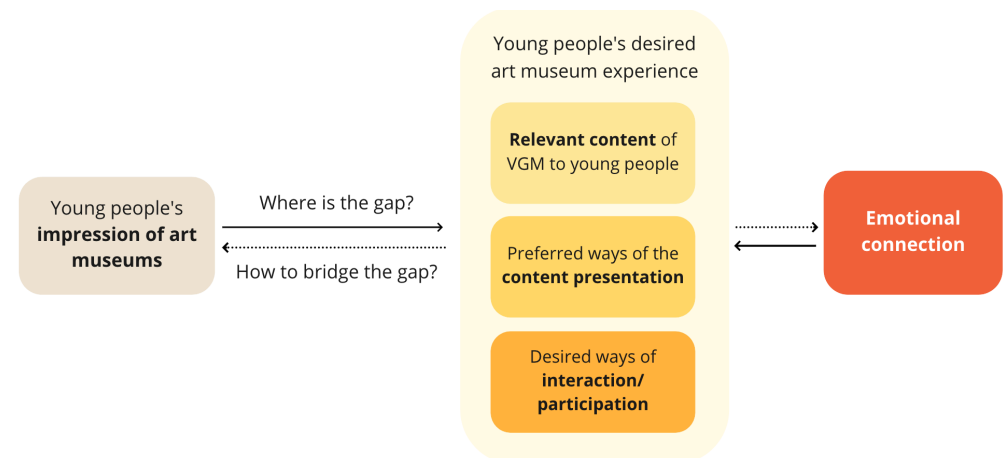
Young people's impression of art museums

Where is the gap?

How to bridge the gap?

Young people's desired art museum experience

Relevant content of VGM to young people

Preferred ways of the content presentation

Desired ways of interaction/ participation

Emotional connection